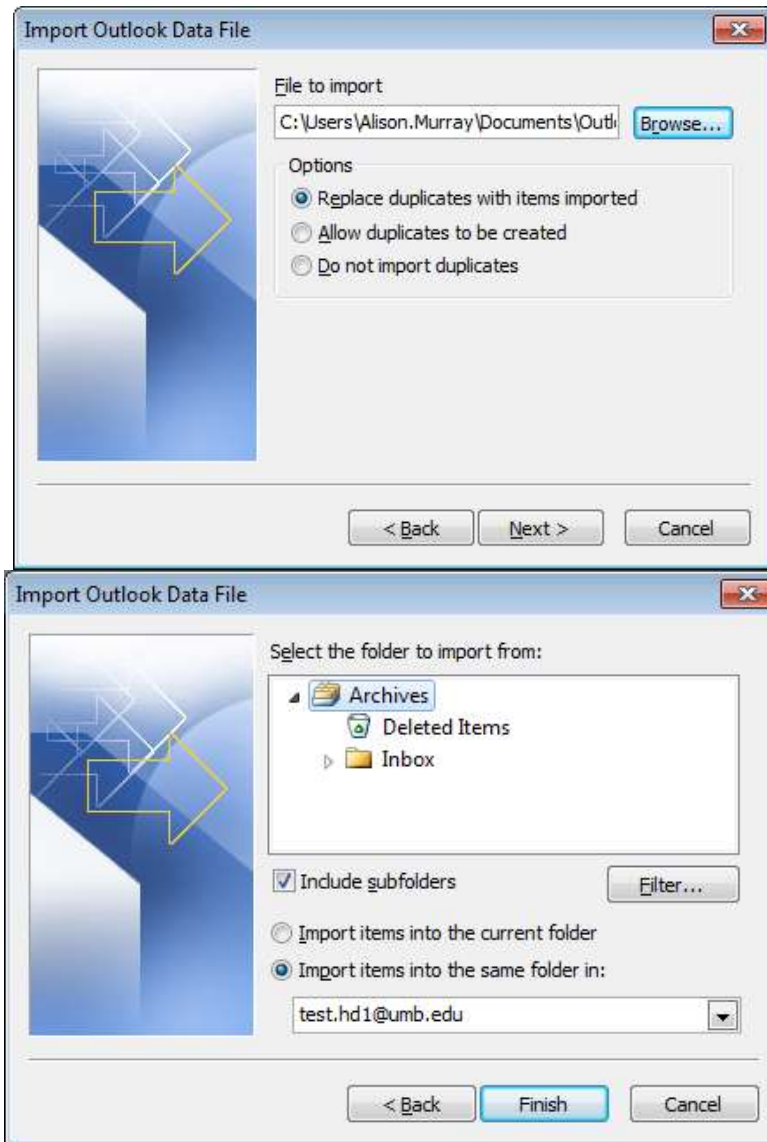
Import Outlook Data File

File to import

C:\Users\Alison.Murray\Documents\Outl

Browse...

Options

Replace duplicates with items imported

Allow duplicates to be created

Do not import duplicates

< Back

Next >

Cancel

Import Outlook Data File

Select the folder to import from:

Archives

Deleted Items

Inbox

Include subfolders

Filter...

Import items into the current folder

Import items into the same folder in:

test.hd1@umb.edu

< Back

Finish

Cancel